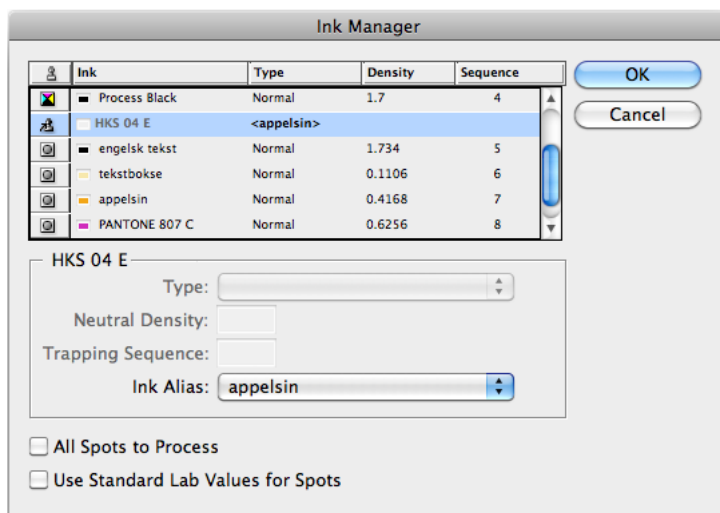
Ink Manager

| | Ink | Type | Density | Sequence |
|---|---|---|---|---|
| | Process Black | Normal | 1.7 | 4 |
| | HKS 04 E | <appelsin> | | |
| | engelsk tekst | Normal | 1.734 | 5 |
| | tekstbokse | Normal | 0.1106 | 6 |
| | appelsin | Normal | 0.4168 | 7 |
| | PANTONE 807 C | Normal | 0.6256 | 8 |

OK

Cancel

HKS 04 E

Type:

Neutral Density:

Trapping Sequence:

Ink Alias: appelsin

All Spots to Process

Use Standard Lab Values for Spots